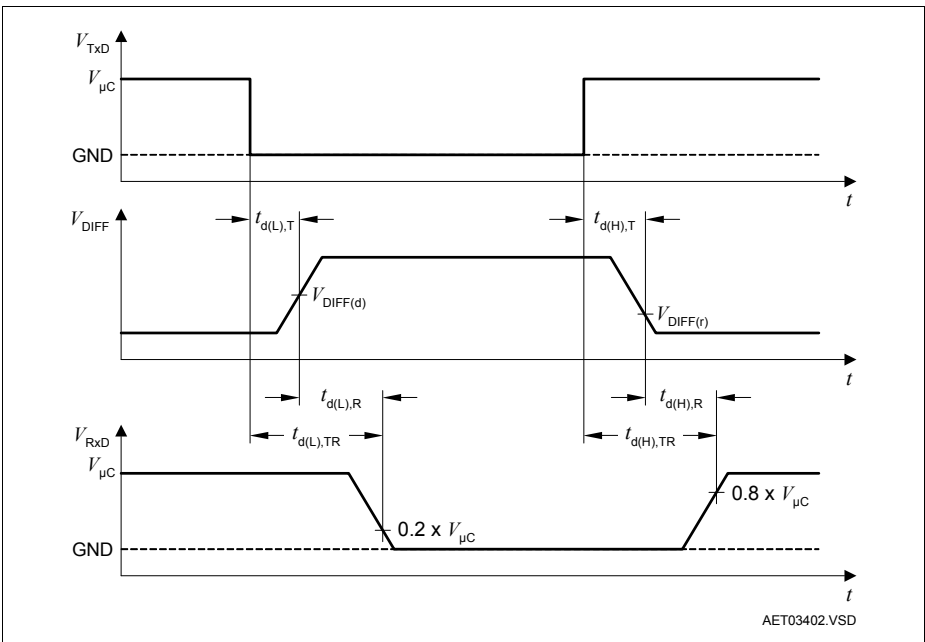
$V_{TxD}$
$V_{\mu C}$
GND
$t$
$V_{DIFF}$
$t_{d(L),T}$
$t_{d(H),T}$
$V_{DIFF(d)}$
$V_{DIFF(r)}$
$t$
$t_{d(L),R}$
$t_{d(H),R}$
$V_{RxD}$
$t_{d(L),TR}$
$t_{d(H),TR}$
$V_{\mu C}$
$0.2 \times V_{\mu C}$
$0.8 \times V_{\mu C}$
GND
$t$
AET03402.VSD